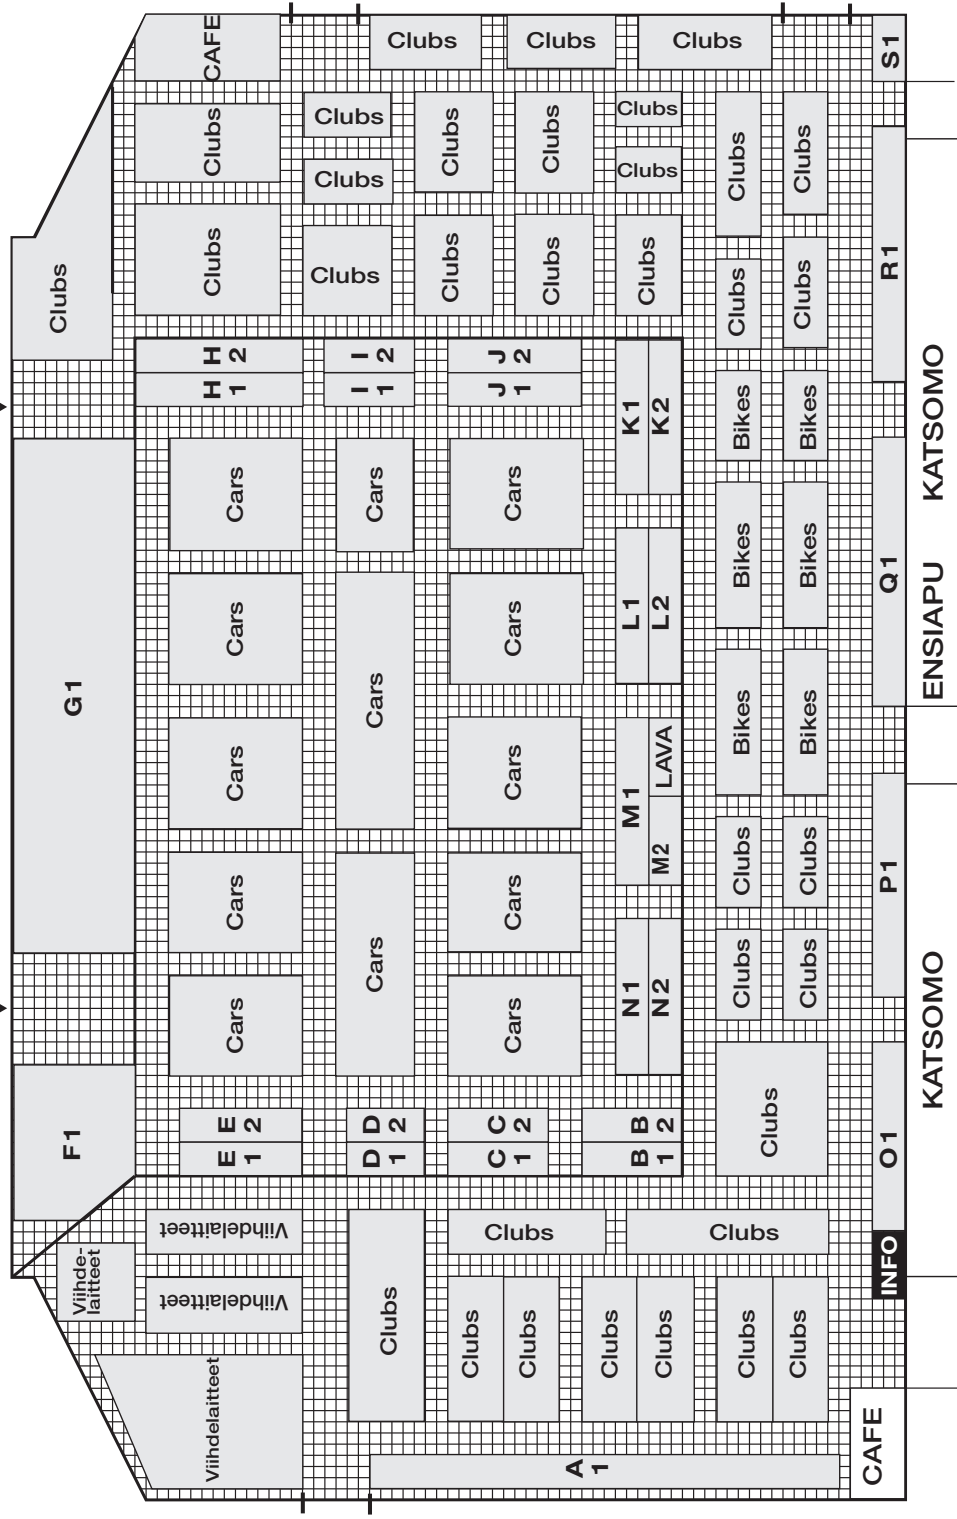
CAFE
Clubs
Clubs
Clubs
S1
Clubs
Clubs
Clubs
Clubs
Clubs
Clubs
Clubs
Clubs
Clubs
Clubs
Clubs
Clubs
Clubs
Clubs
Clubs
R1
Clubs
H 2
H 1
I 2
I 1
J 2
J 1
K1
K2
Bikes
Bikes
Cars
Cars
Cars
KATSOMO
G1
Cars
Cars
Cars
L1
L2
Bikes
Bikes
Q1
ENSIAPU
Cars
Cars
Cars
M1
LAVA
M2
Bikes
Bikes
Cars
Cars
Clubs
Clubs
P1
Cars
Cars
N1
N2
Clubs
Clubs
KATSOMO
F1
E 2
E 1
D 2
D 1
C 2
C 1
B 2
B 1
Clubs
O1
Viihdelaitteet
Clubs
Clubs
INFO
Viihde-laitteet
Viihdelaitteet
Clubs
Clubs
Clubs
Clubs
Clubs
Clubs
Clubs
Viihdelaitteet
A 1
CAFE